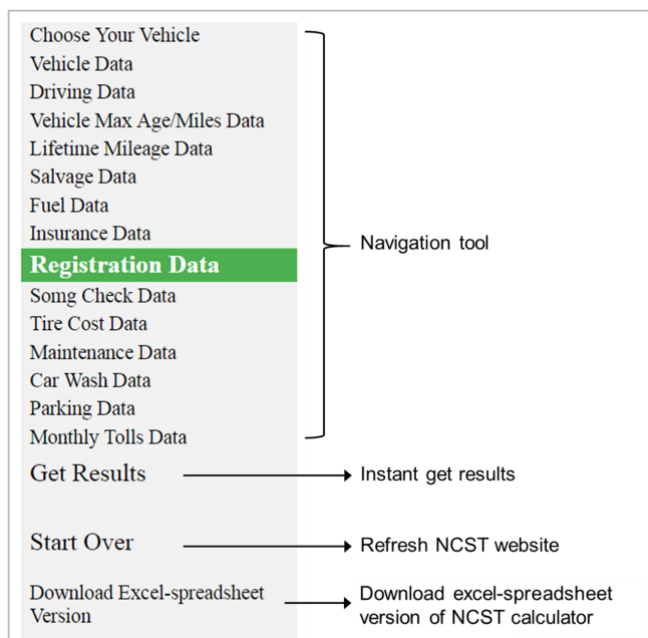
Choose Your Vehicle
Vehicle Data
Driving Data
Vehicle Max Age/Miles Data
Lifetime Mileage Data
Salvage Data
Fuel Data
Insurance Data
Registration Data
Somg Check Data
Tire Cost Data
Maintenance Data
Car Wash Data
Parking Data
Monthly Tolls Data

Navigation tool

Get Results

Instant get results

Start Over

Refresh NCST website

Download Excel-spreadsheet Version

Download excel-spreadsheet version of NCST calculator